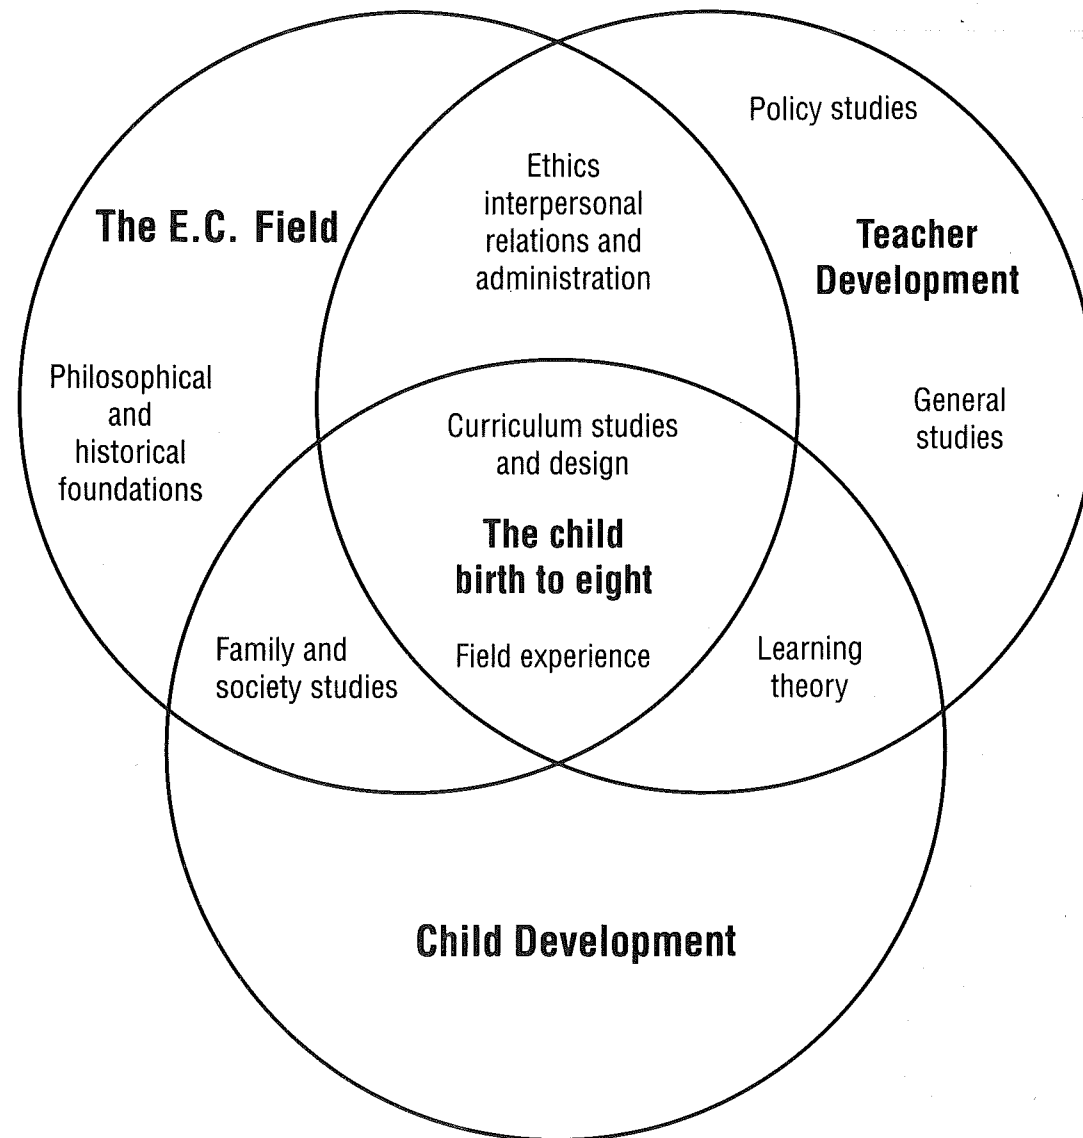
Policy studies

Ethics interpersonal relations and administration

The E.C. Field

Teacher Development

Philosophical and historical foundations

Curriculum studies and design

General studies

The child birth to eight

Family and society studies

Field experience

Learning theory

Child Development